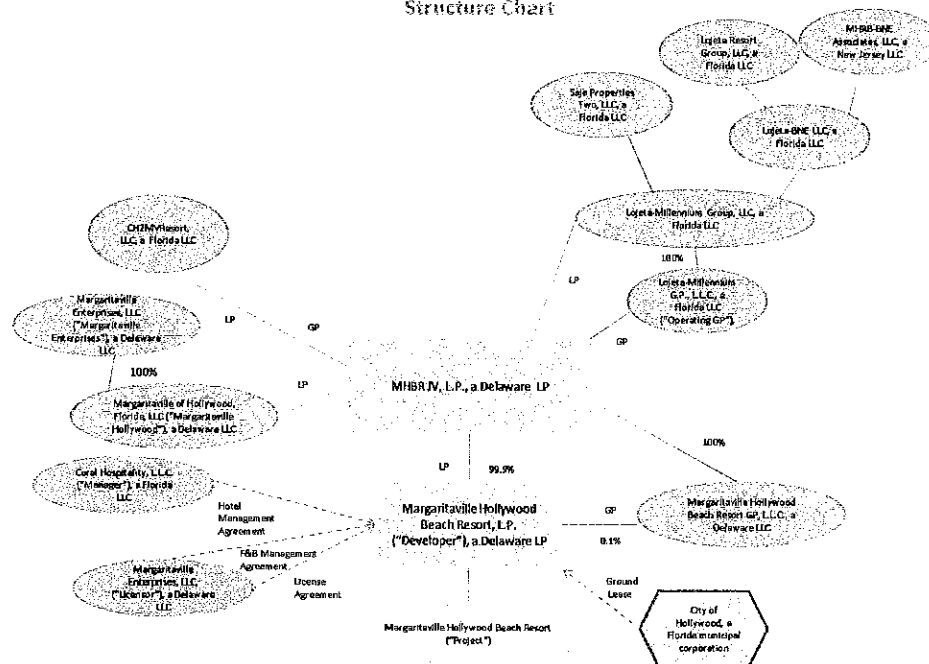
Structure Chart

Lojeta Resort Group, LLC, a Florida LLC

MI-BB-BNE Associates, LLC, a New Jersey LLC

Saje Properties Two, LLC, a Florida LLC

Lojeta-BNE LLC, a Florida LLC

Lojeta-Millennium Group, LLC, a Florida LLC

100%

Lojeta-Millennium G.P., L.L.C., a Florida LLC ("Operating GP")

LP

GP

CHZMV Resort, LLC, a Florida LLC

LP

GP

Margaritaville Enterprises, LLC ("Margaritaville Enterprises"), a Delaware LLC

100%

LP

Margaritaville of Hollywood, Florida, LLC ("Margaritaville Hollywood"), a Delaware LLC

MHBR IV, L.P., a Delaware LP

100%

LP

99.9%

Coral Hospitality, L.L.C. ("Manager"), a Florida LLC

Hotel Management Agreement

Margaritaville Hollywood Beach Resort, L.P. ("Developer"), a Delaware LP

GP

0.1%

Margaritaville Hollywood Beach Resort GP, L.L.C., a Delaware LLC

F&B Management Agreement

Margaritaville Enterprises, LLC ("Licensor"), a Delaware LLC

License Agreement

Ground Lease

City of Hollywood, a Florida municipal corporation

Margaritaville Hollywood Beach Resort ("Project")